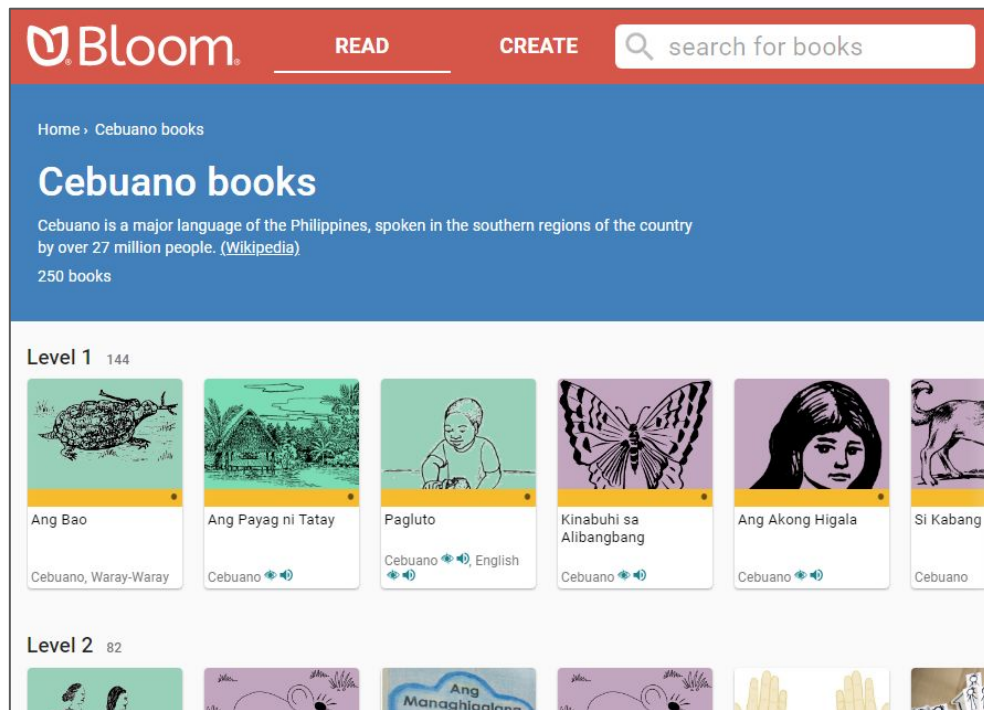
Bloom

READ

CREATE

search for books

Home › Cebuano books

Cebuano books

Cebuano is a major language of the Philippines, spoken in the southern regions of the country by over 27 million people. (Wikipedia)

250 books

Level 1 144

Ang Bao
Cebuano, Waray-Waray

Ang Payag ni Tatay
Cebuano

Pagluto
Cebuano, English

Kinabuhi sa Alibangbang
Cebuano

Ang Akong Higala
Cebuano

Si Kabang
Cebuano

Level 2 82

Ang Managhigalaa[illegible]